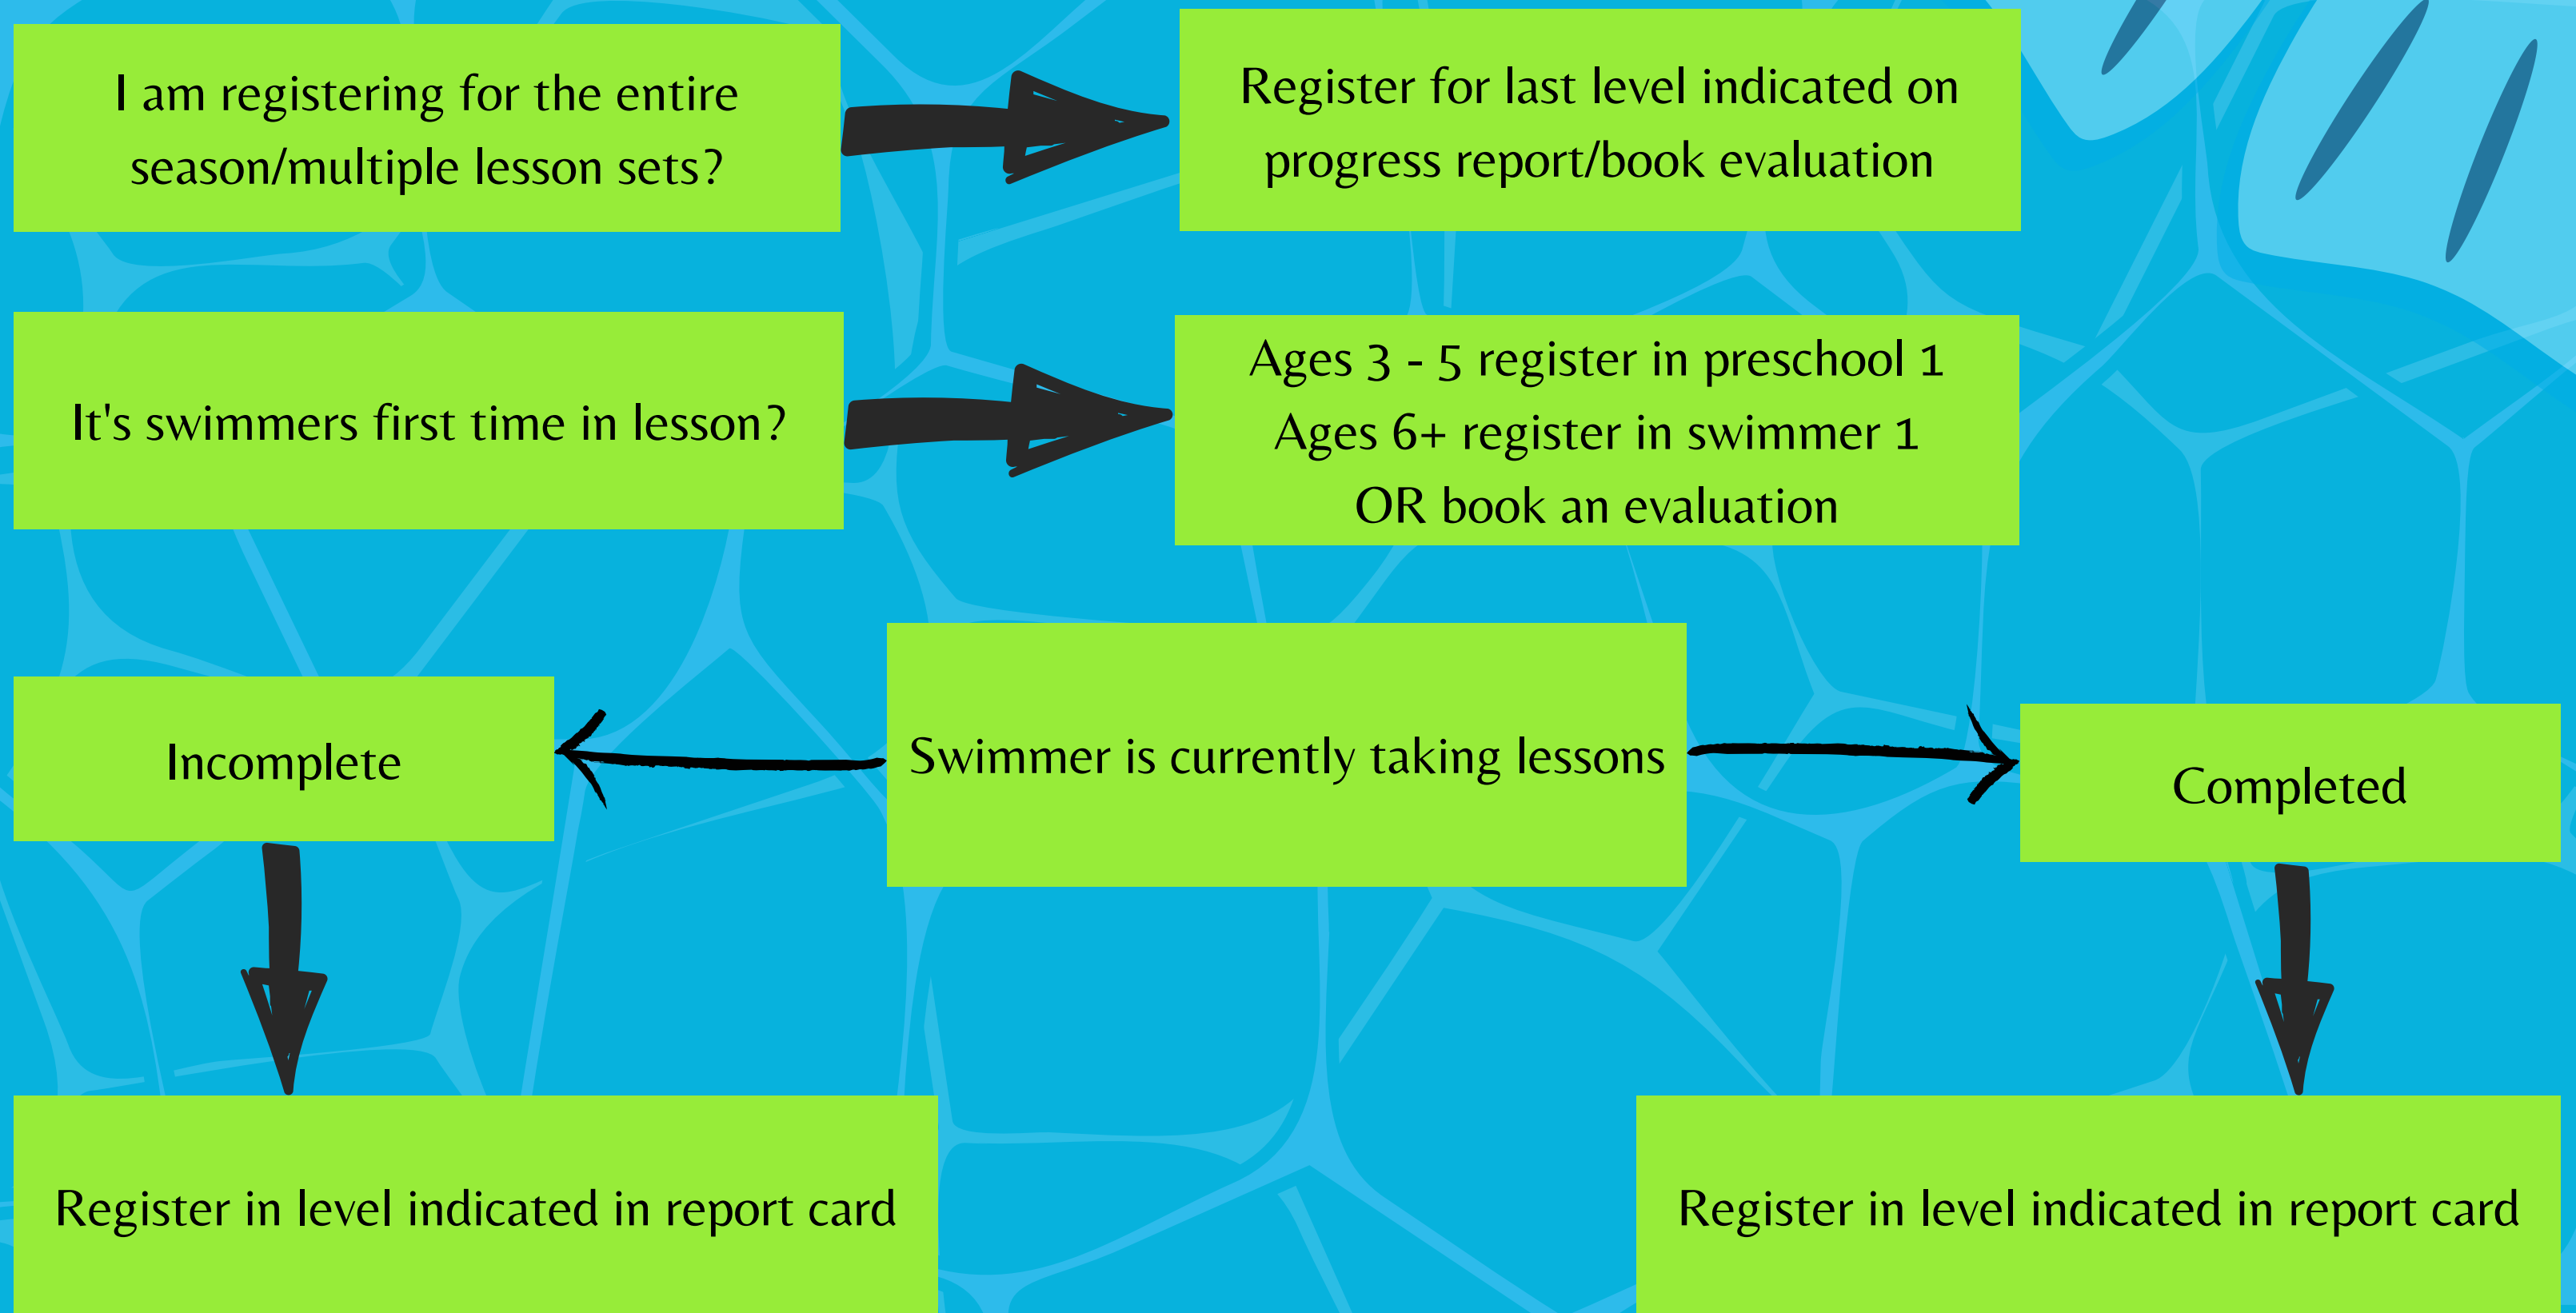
I am registering for the entire season/multiple lesson sets?

Register for last level indicated on progress report/book evaluation

It's swimmers first time in lesson?

Ages 3 - 5 register in preschool 1
Ages 6+ register in swimmer 1
OR book an evaluation

Incomplete

Swimmer is currently taking lessons

Completed

Register in level indicated in report card

Register in level indicated in report card